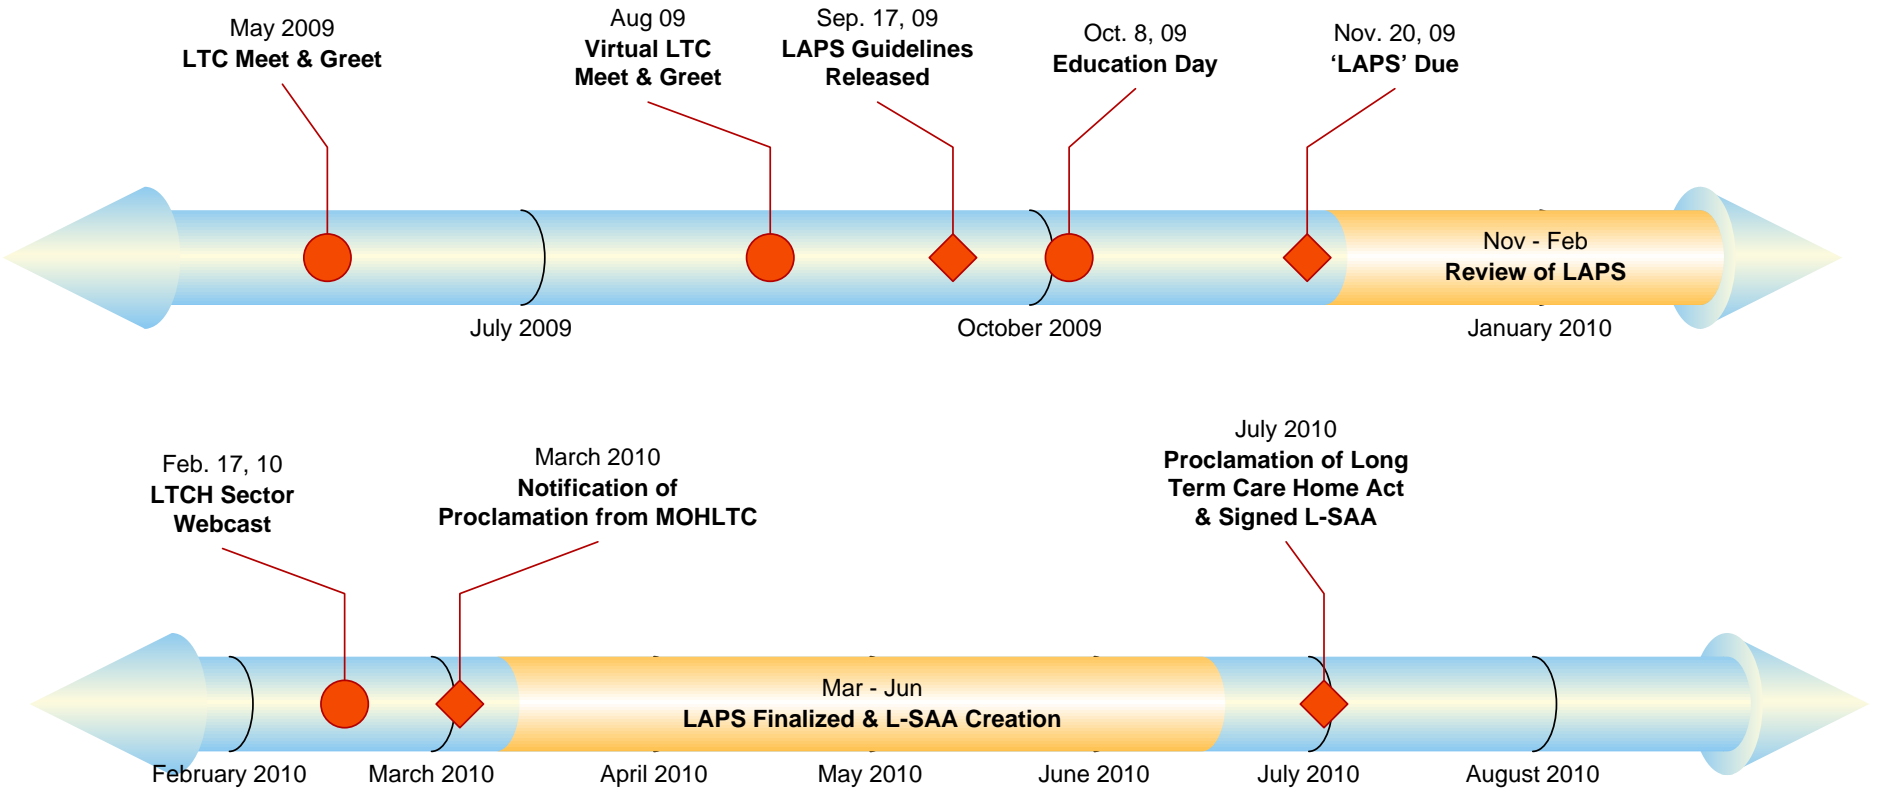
May 2009
LTC Meet & Greet

Aug 09
Virtual LTC
Meet & Greet

Sep. 17, 09
LAPS Guidelines
Released

Oct. 8, 09
Education Day

Nov. 20, 09
'LAPS' Due

Nov - Feb
Review of LAPS

July 2009

October 2009

January 2010

Feb. 17, 10
LTCH Sector
Webcast

March 2010
Notification of
Proclamation from MOHLTC

July 2010
Proclamation of Long
Term Care Home Act
& Signed L-SAA

Mar - Jun
LAPS Finalized & L-SAA Creation

February 2010

March 2010

April 2010

May 2010

June 2010

July 2010

August 2010